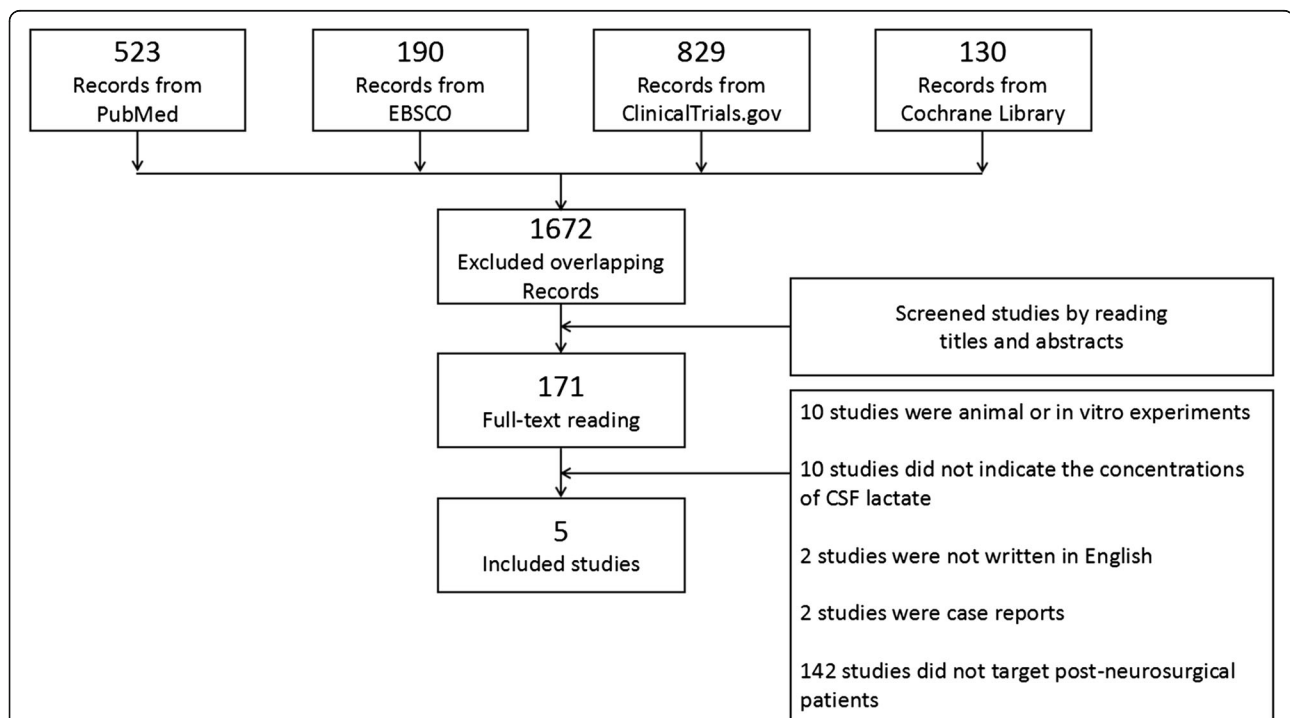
523
Records from
PubMed

190
Records from
EBSCO

829
Records from
ClinicalTrials.gov

130
Records from
Cochrane Library

1672
Excluded overlapping
Records

Screened studies by reading
titles and abstracts

171
Full-text reading

10 studies were animal or in vitro experiments

10 studies did not indicate the concentrations of CSF lactate

2 studies were not written in English

2 studies were case reports

142 studies did not target post-neurosurgical patients

5
Included studies